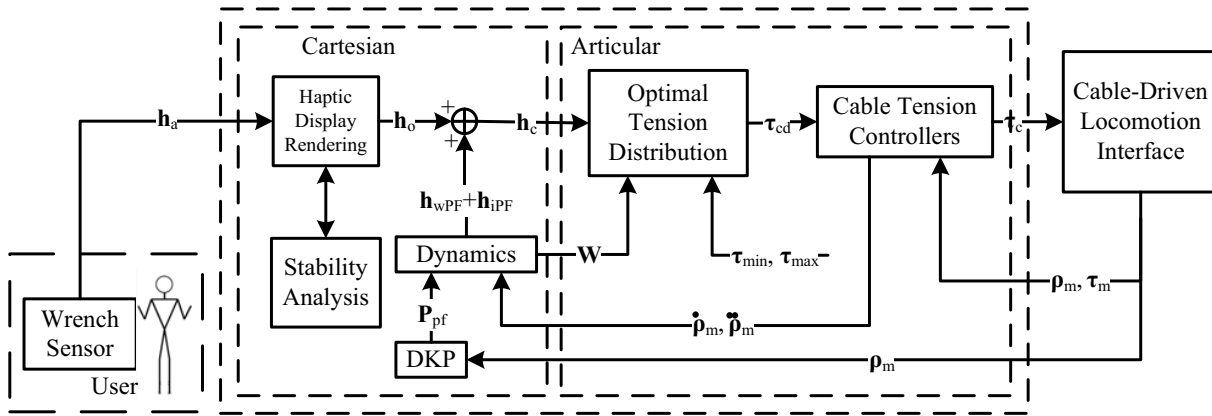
Cartesian

Articular

$\mathbf{h}_a$

Haptic Display Rendering

$\mathbf{h}_o$

+

+

$\mathbf{h}_c$

Optimal Tension Distribution

$\boldsymbol{\tau}_{cd}$

Cable Tension Controllers

$\boldsymbol{\tau}_c$

Cable-Driven Locomotion Interface

Stability Analysis

$\mathbf{h}_{wPF}+\mathbf{h}_{iPF}$

Dynamics

$\mathbf{W}$

$\boldsymbol{\tau}_{min}, \boldsymbol{\tau}_{max}$

$\mathbf{P}_{pf}$

$\dot{\boldsymbol{\rho}}_m, \ddot{\boldsymbol{\rho}}_m$

$\boldsymbol{\rho}_m, \boldsymbol{\tau}_m$

Wrench Sensor

DKP

$\boldsymbol{\rho}_m$

User